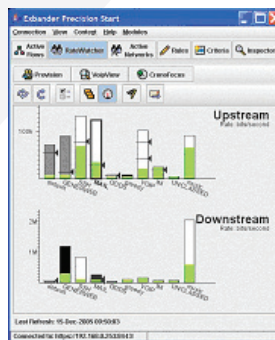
Exbander Precision Start

Connection View Control Help Modules

Active Flows RateWatcher Active Networks Rules Criteria Inspector

Provision VoipView CrossFocus

Upstream
Rate: bits/second

100k

Downstream
Rate: bits/second

2M

1M

Last Refresh: 15-Dec-2005 09:50:03

Connected to: https://192.168.0.253:8443